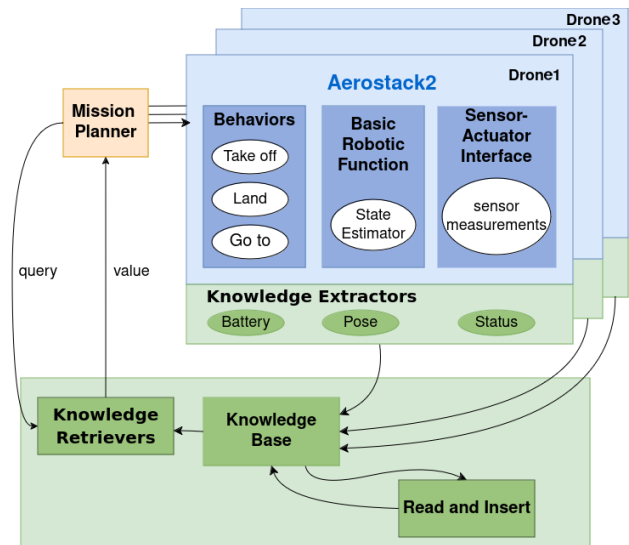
Drone3

Drone2

Drone1

Aerostack2

Mission Planner

Behaviors

Take off

Land

Go to

Basic Robotic Function

State Estimator

Sensor-Actuator Interface

sensor measurements

Knowledge Extractors

Battery

Pose

Status

query

value

Knowledge Retrievers

Knowledge Base

Read and Insert